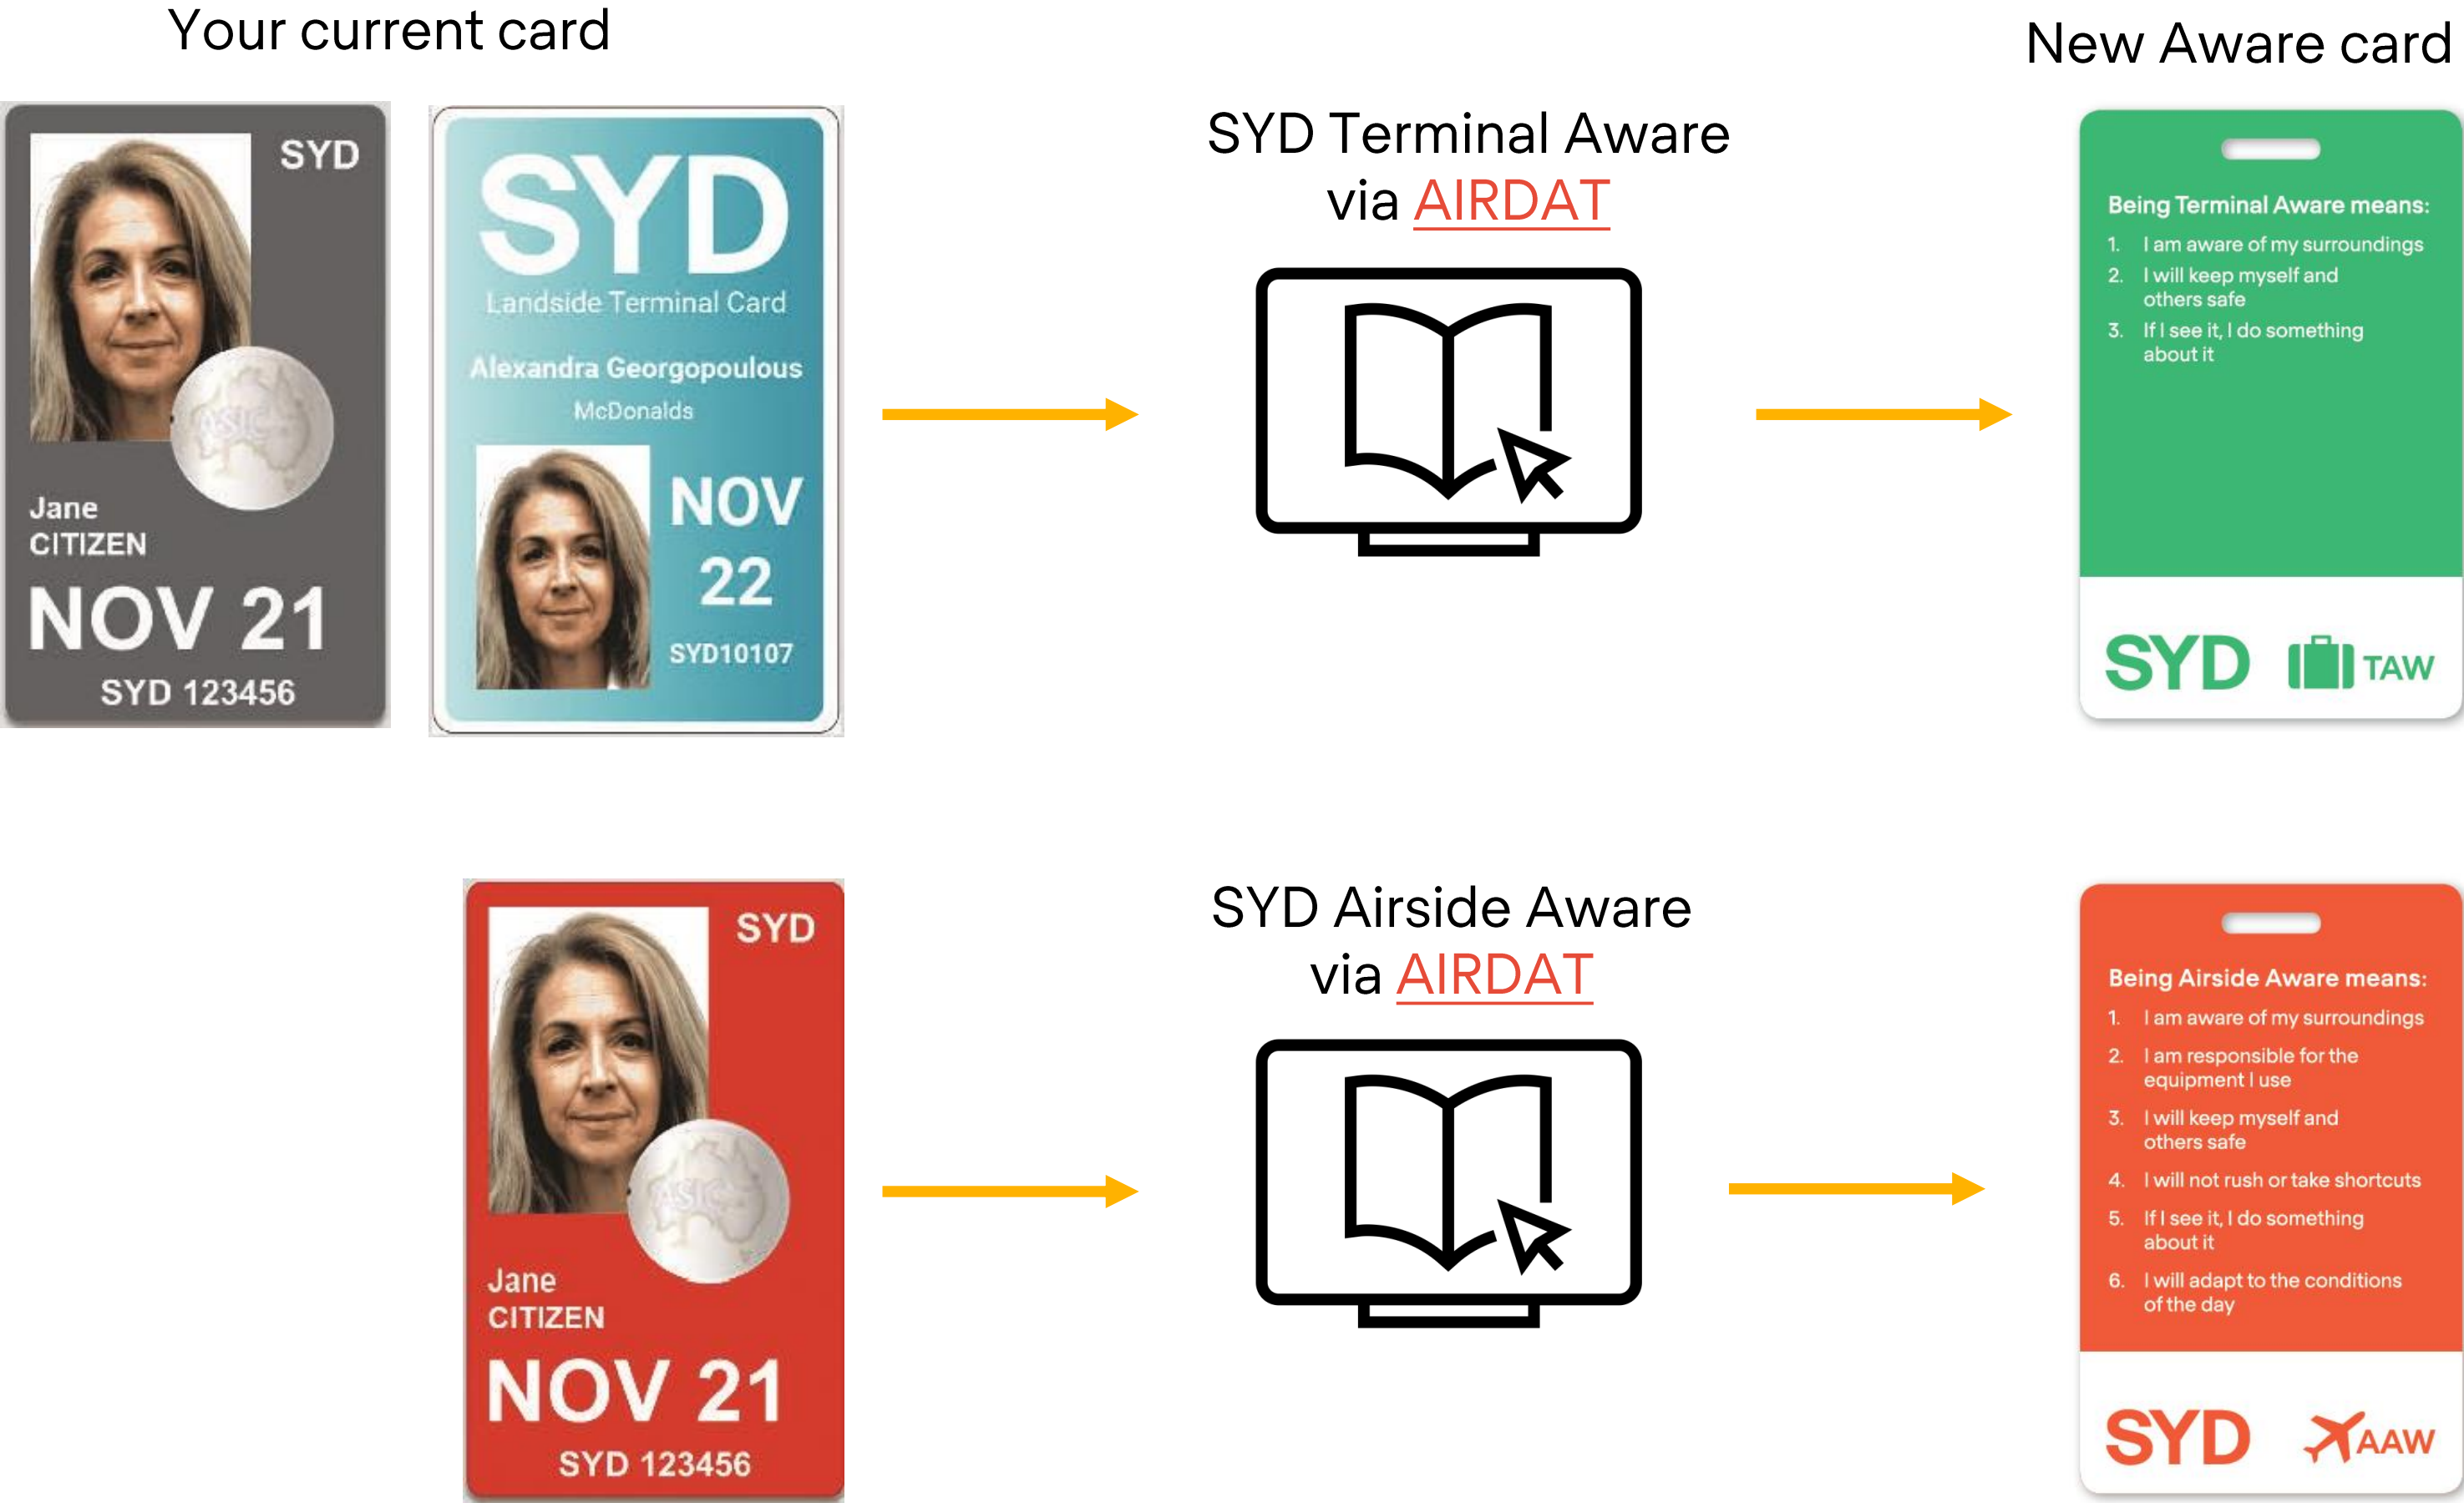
Your current card

New Aware card

SYD

ASIC

Jane
CITIZEN

NOV 21

SYD 123456

SYD
Landside Terminal Card

Alexandra Georgopoulous
McDonalds

NOV
22

SYD10107

SYD Terminal Aware
via AIRDAT

Being Terminal Aware means:
1. I am aware of my surroundings
2. I will keep myself and others safe
3. If I see it, I do something about it

SYD TAW

SYD

ASIC

Jane
CITIZEN

NOV 21

SYD 123456

SYD Airside Aware
via AIRDAT

Being Airside Aware means:
1. I am aware of my surroundings
2. I am responsible for the equipment I use
3. I will keep myself and others safe
4. I will not rush or take shortcuts
5. If I see it, I do something about it
6. I will adapt to the conditions of the day

SYD AAW